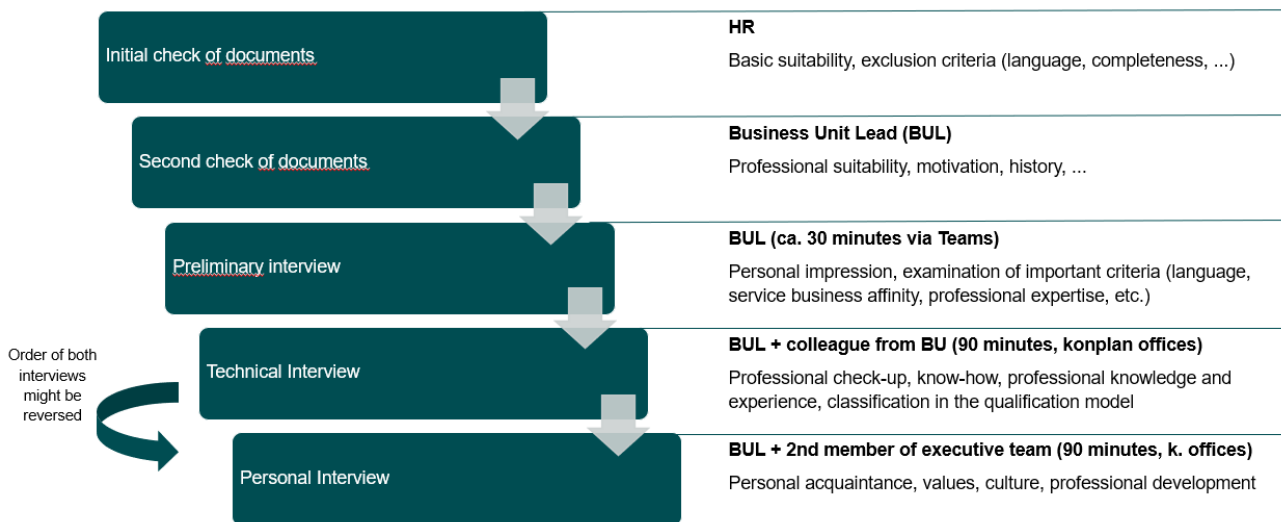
Initial check of documents

HR

Basic suitability, exclusion criteria (language, completeness, ...)

Second check of documents

Business Unit Lead (BUL)

Professional suitability, motivation, history, ...

Preliminary interview

BUL (ca. 30 minutes via Teams)

Personal impression, examination of important criteria (language, service business affinity, professional expertise, etc.)

Order of both interviews might be reversed

Technical Interview

BUL + colleague from BU (90 minutes, konplan offices)

Professional check-up, know-how, professional knowledge and experience, classification in the qualification model

Personal Interview

BUL + 2nd member of executive team (90 minutes, k. offices)

Personal acquaintance, values, culture, professional development